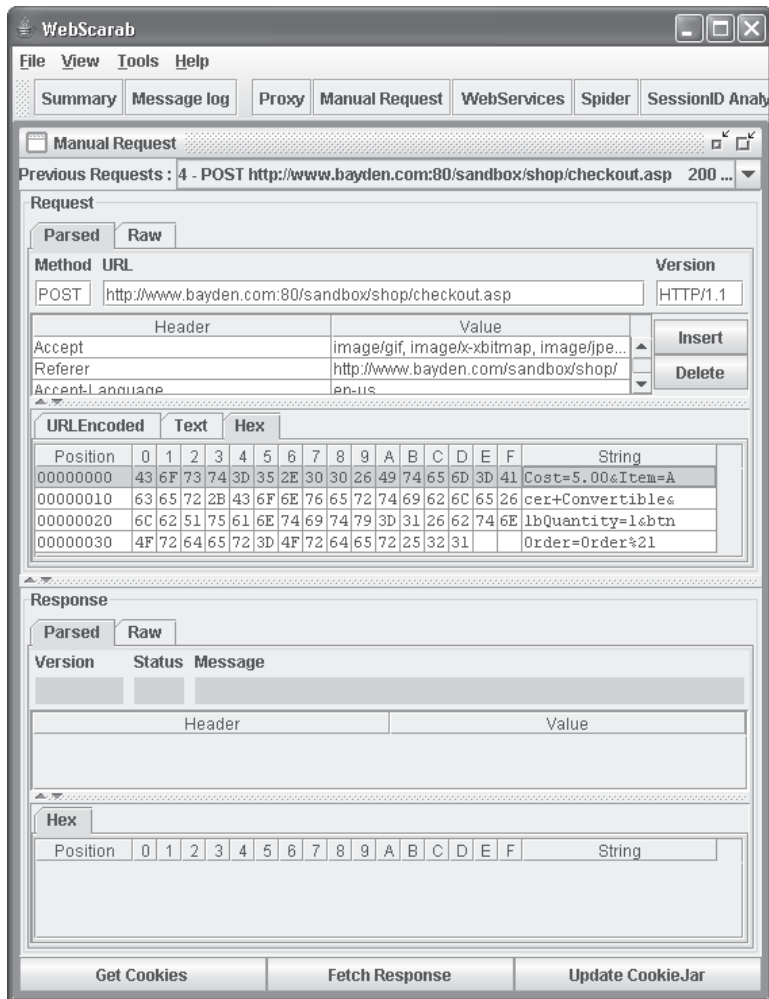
WebScarab

File View Tools Help

Summary Message log Proxy Manual Request WebServices Spider SessionID Analy

Manual Request

Previous Requests : 4 - POST http://www.bayden.com:80/sandbox/shop/checkout.asp 200 ...

Request

Parsed Raw

Method URL Version

POST http://www.bayden.com:80/sandbox/shop/checkout.asp HTTP/1.1

| Header | Value |
|---|---|
| Accept | image/gif, image/x-xbitmap, image/jpe... |
| Referer | http://www.bayden.com/sandbox/shop/ |
| Accept-Language | en-us |

Insert

Delete

URLEncoded Text Hex

| Position | 0 | 1 | 2 | 3 | 4 | 5 | 6 | 7 | 8 | 9 | A | B | C | D | E | F | String |
|---|---|---|---|---|---|---|---|---|---|---|---|---|---|---|---|---|---|
| 00000000 | 43 | 6F | 73 | 74 | 3D | 35 | 2E | 30 | 30 | 26 | 49 | 74 | 65 | 6D | 3D | 41 | Cost=5.00&Item=A |
| 00000010 | 63 | 65 | 72 | 2B | 43 | 6F | 6E | 76 | 65 | 72 | 74 | 69 | 62 | 6C | 65 | 26 | cer+Convertible& |
| 00000020 | 6C | 62 | 51 | 75 | 61 | 6E | 74 | 69 | 74 | 79 | 3D | 31 | 26 | 62 | 74 | 6E | lbQuantity=1&btn |
| 00000030 | 4F | 72 | 64 | 65 | 72 | 3D | 4F | 72 | 64 | 65 | 72 | 25 | 32 | 31 | | | Order=Order%21 |

Response

Parsed Raw

Version Status Message

| Header | Value |
|---|---|

Hex

| Position | 0 | 1 | 2 | 3 | 4 | 5 | 6 | 7 | 8 | 9 | A | B | C | D | E | F | String |
|---|---|---|---|---|---|---|---|---|---|---|---|---|---|---|---|---|---|

Get Cookies Fetch Response Update CookieJar